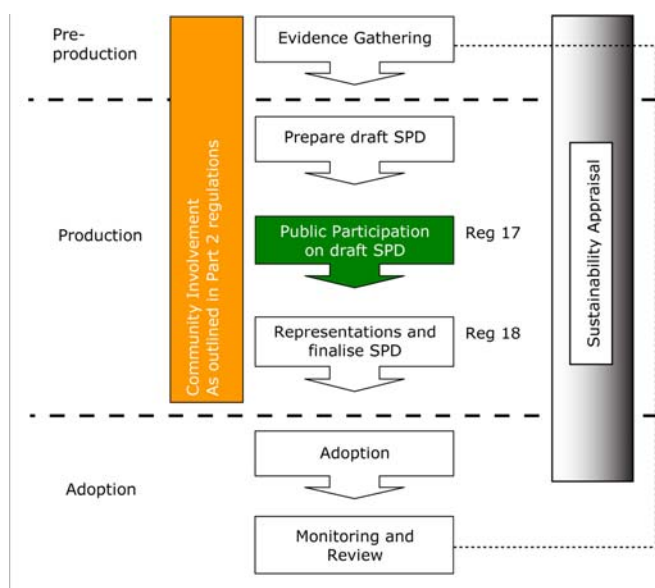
Pre-production

Production

Adoption

Community Involvement As outlined in Part 2 regulations

Evidence Gathering

Prepare draft SPD

Public Participation on draft SPD

Reg 17

Representations and finalise SPD

Reg 18

Adoption

Monitoring and Review

Sustainability Appraisal